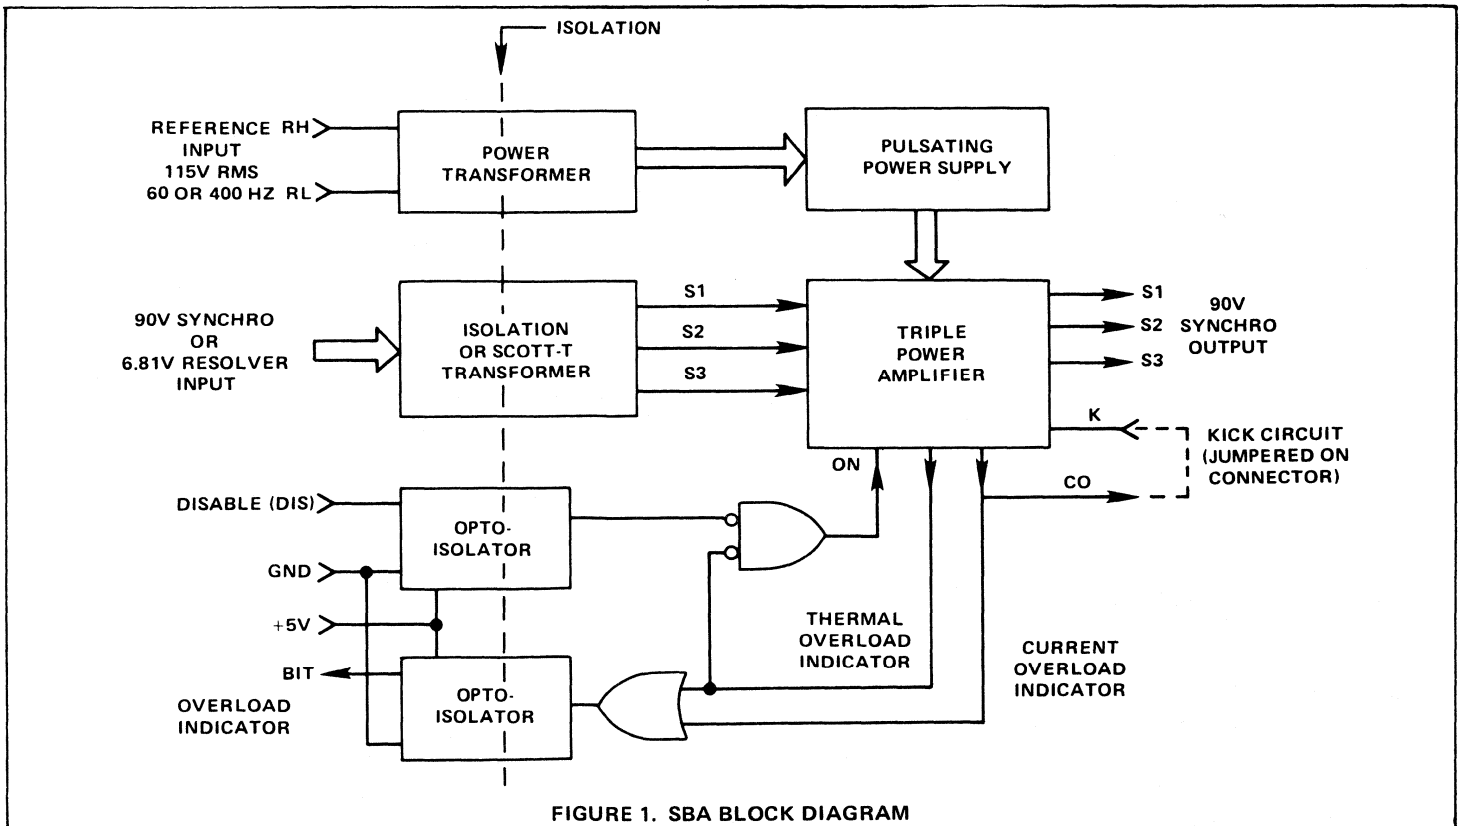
ISOLATION

REFERENCE RH
INPUT
115V RMS
60 OR 400 HZ RL

POWER TRANSFORMER

PULSATING POWER SUPPLY

90V SYNCHRO OR 6.81V RESOLVER INPUT

ISOLATION OR SCOTT-T TRANSFORMER

S1
S2
S3

TRIPLE POWER AMPLIFIER

S1
S2
S3

90V SYNCHRO OUTPUT

K

KICK CIRCUIT (JUMPERED ON CONNECTOR)

ON

CO

DISABLE (DIS)

OPTO-ISOLATOR

GND

+5V

BIT

OVERLOAD INDICATOR

OPTO-ISOLATOR

THERMAL OVERLOAD INDICATOR

CURRENT OVERLOAD INDICATOR

FIGURE 1. SBA BLOCK DIAGRAM